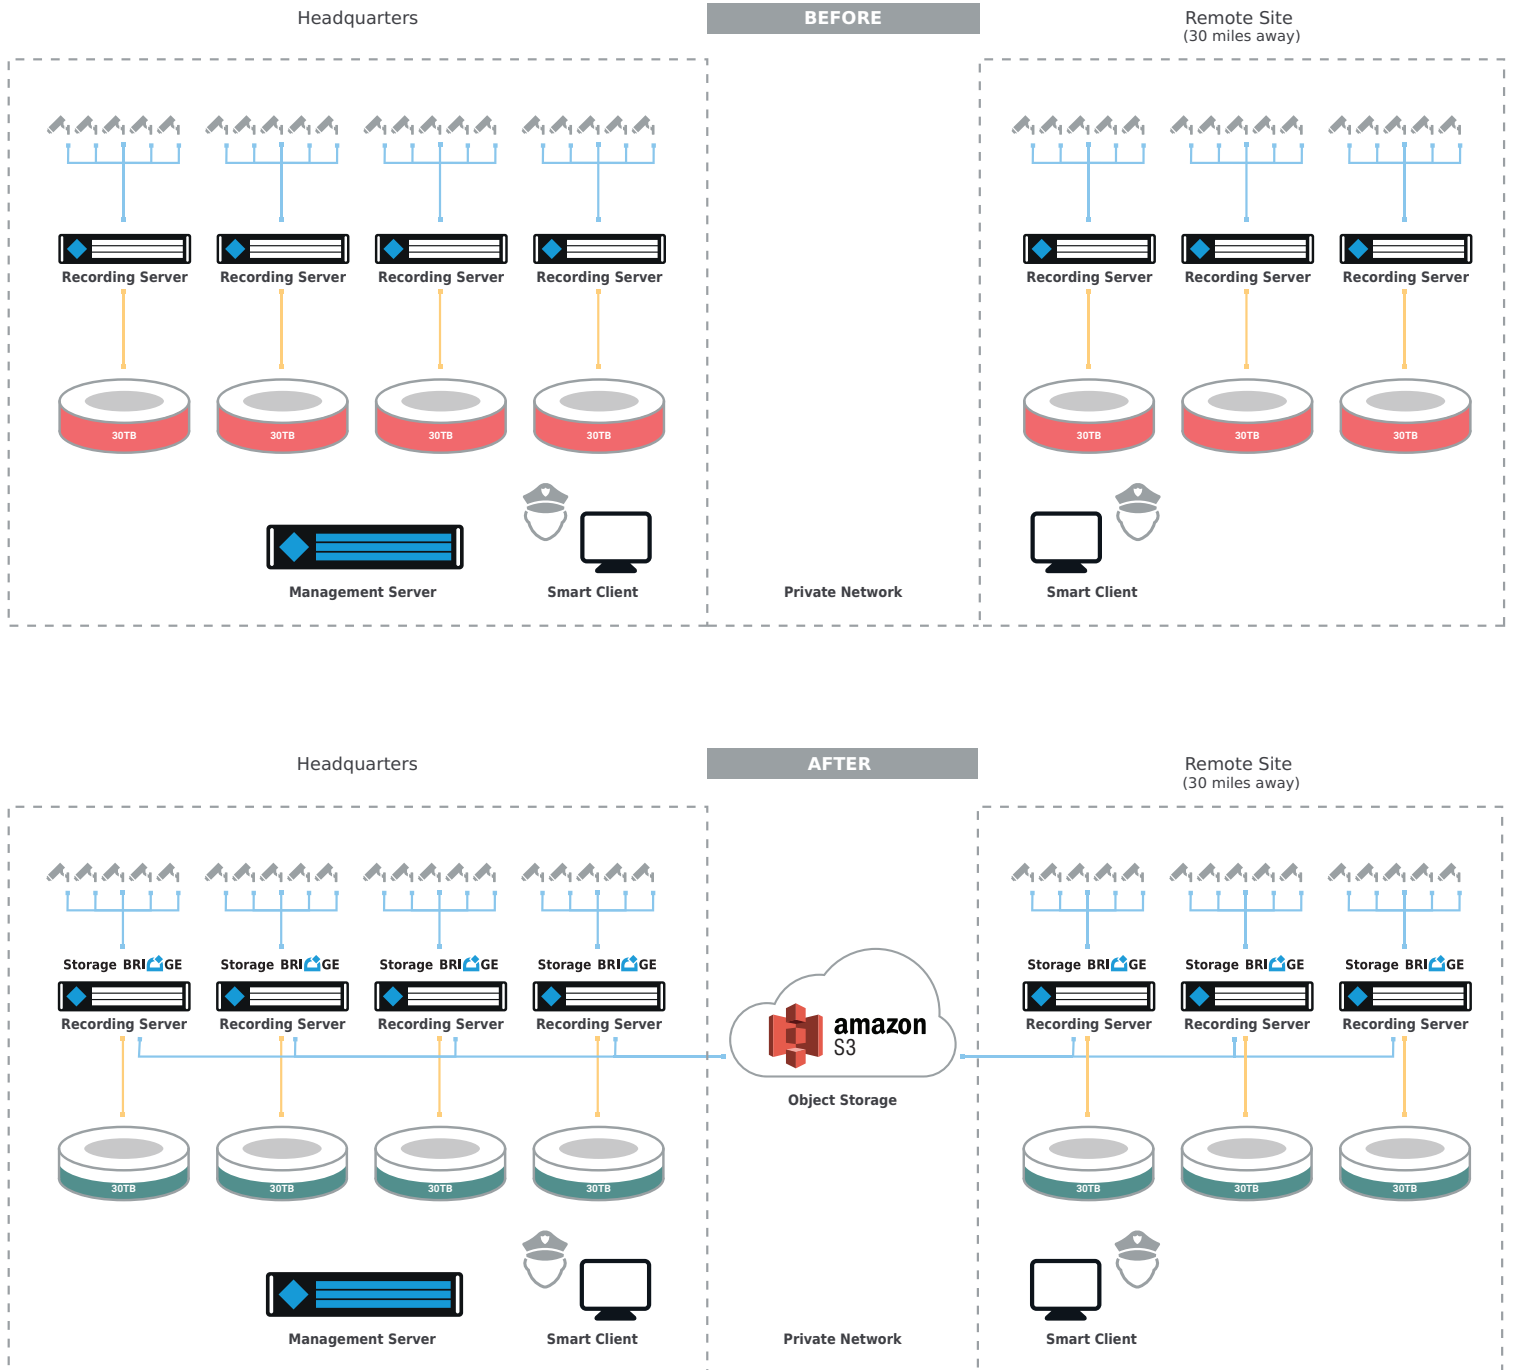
Headquarters

BEFORE

Remote Site
(30 miles away)

Recording Server
Recording Server
Recording Server
Recording Server

30TB
30TB
30TB
30TB

Management Server

Smart Client

Private Network

Recording Server
Recording Server
Recording Server

30TB
30TB
30TB

Smart Client

Headquarters

AFTER

Remote Site
(30 miles away)

Storage BRIDGE
Recording Server
Storage BRIDGE
Recording Server
Storage BRIDGE
Recording Server
Storage BRIDGE
Recording Server

amazon
S3

Object Storage

Storage BRIDGE
Recording Server
Storage BRIDGE
Recording Server
Storage BRIDGE
Recording Server

30TB
30TB
30TB
30TB

30TB
30TB
30TB

Management Server

Smart Client

Private Network

Smart Client